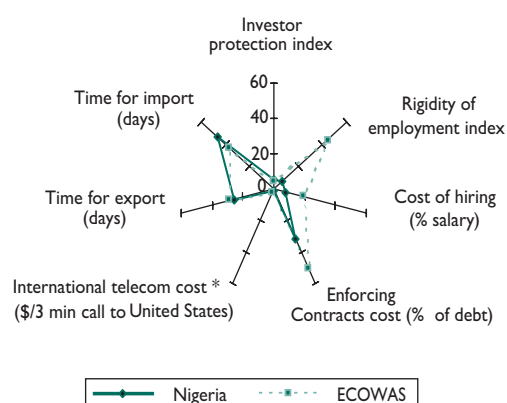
Investor protection index

60
40
20
0

Rigidity of employment index

Cost of hiring (% salary)

Enforcing Contracts cost (% of debt)

International telecom cost * ($/3 min call to United States)

Time for export (days)

Time for import (days)

Nigeria
ECOWAS